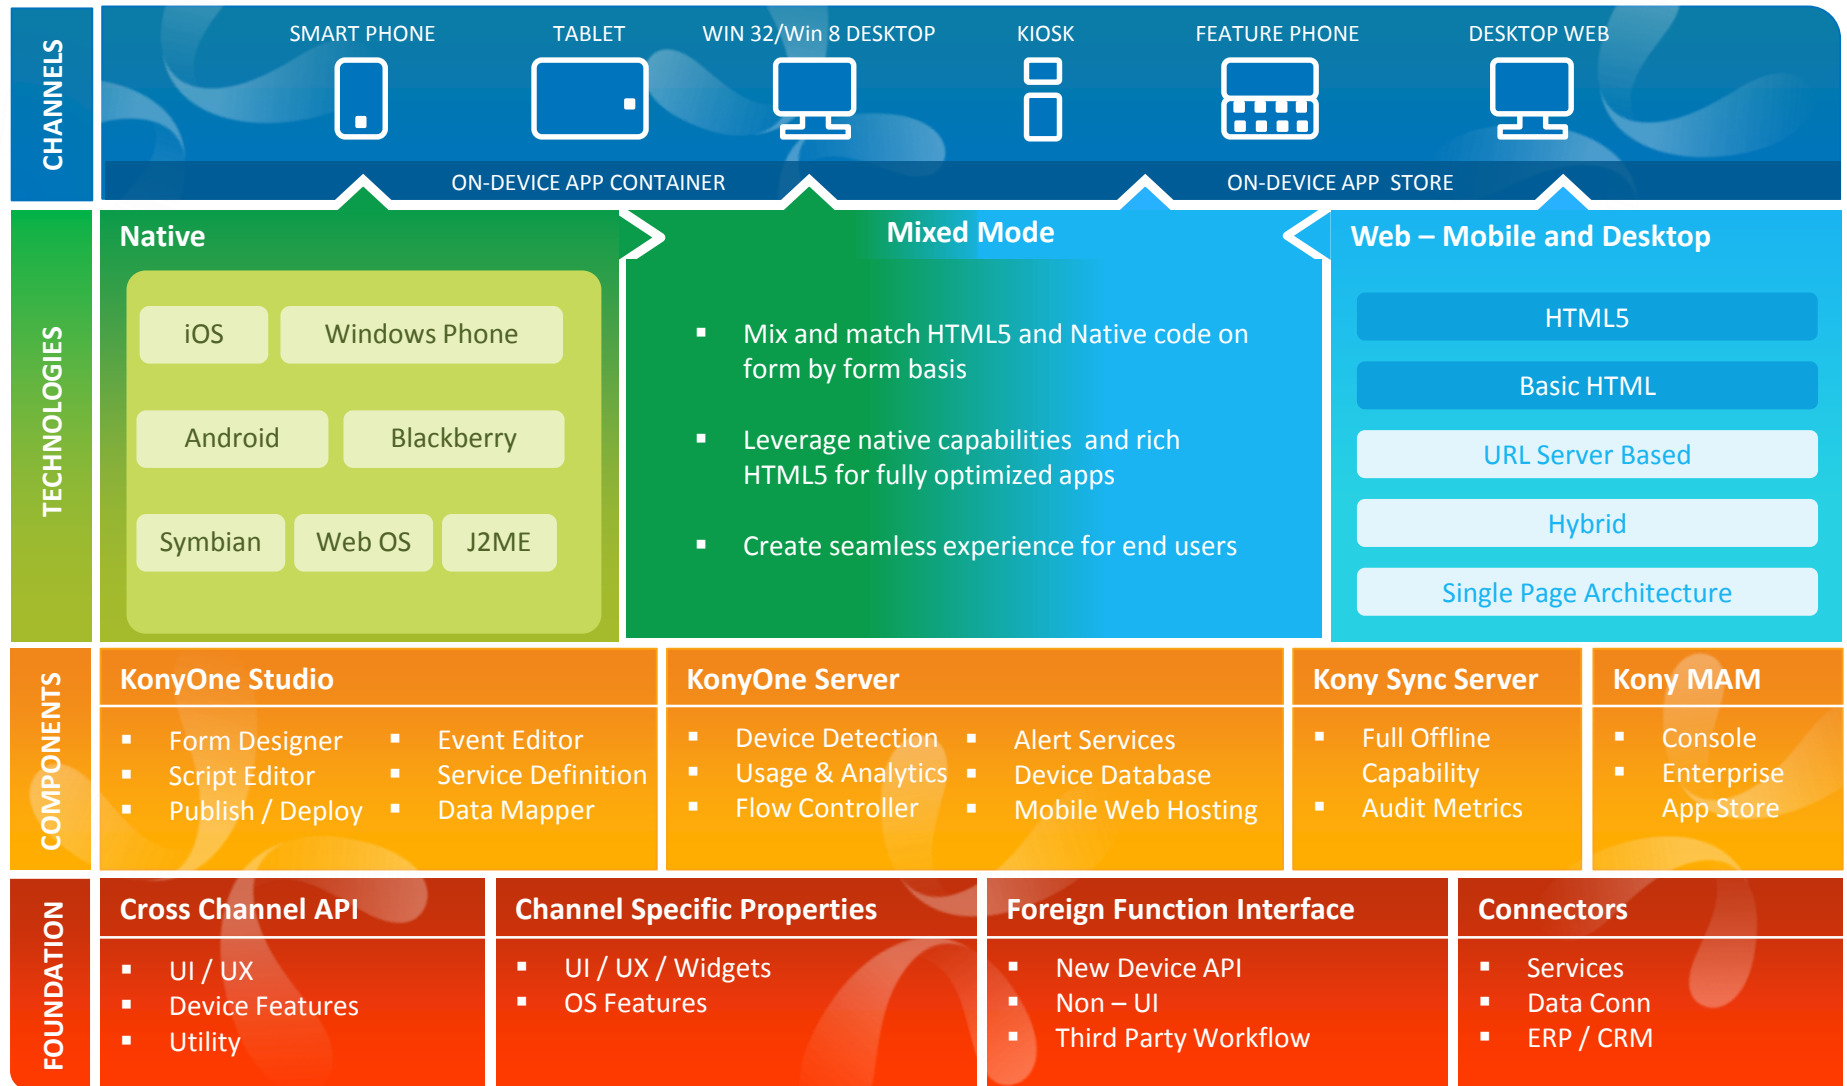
CHANNELS

SMART PHONE
TABLET
WIN 32/Win 8 DESKTOP
KIOSK
FEATURE PHONE
DESKTOP WEB

ON-DEVICE APP CONTAINER
ON-DEVICE APP STORE

TECHNOLOGIES

Native

iOS
Windows Phone
Android
Blackberry
Symbian
Web OS
J2ME

Mixed Mode

- Mix and match HTML5 and Native code on form by form basis
- Leverage native capabilities and rich HTML5 for fully optimized apps
- Create seamless experience for end users

Web – Mobile and Desktop

HTML5
Basic HTML
URL Server Based
Hybrid
Single Page Architecture

COMPONENTS

KonyOne Studio

- Form Designer
- Script Editor
- Publish / Deploy
- Event Editor
- Service Definition
- Data Mapper

KonyOne Server

- Device Detection
- Usage & Analytics
- Flow Controller
- Alert Services
- Device Database
- Mobile Web Hosting

Kony Sync Server

- Full Offline Capability
- Audit Metrics

Kony MAM

- Console
- Enterprise App Store

FOUNDATION

Cross Channel API

- UI / UX
- Device Features
- Utility

Channel Specific Properties

- UI / UX / Widgets
- OS Features

Foreign Function Interface

- New Device API
- Non – UI
- Third Party Workflow

Connectors

- Services
- Data Conn
- ERP / CRM